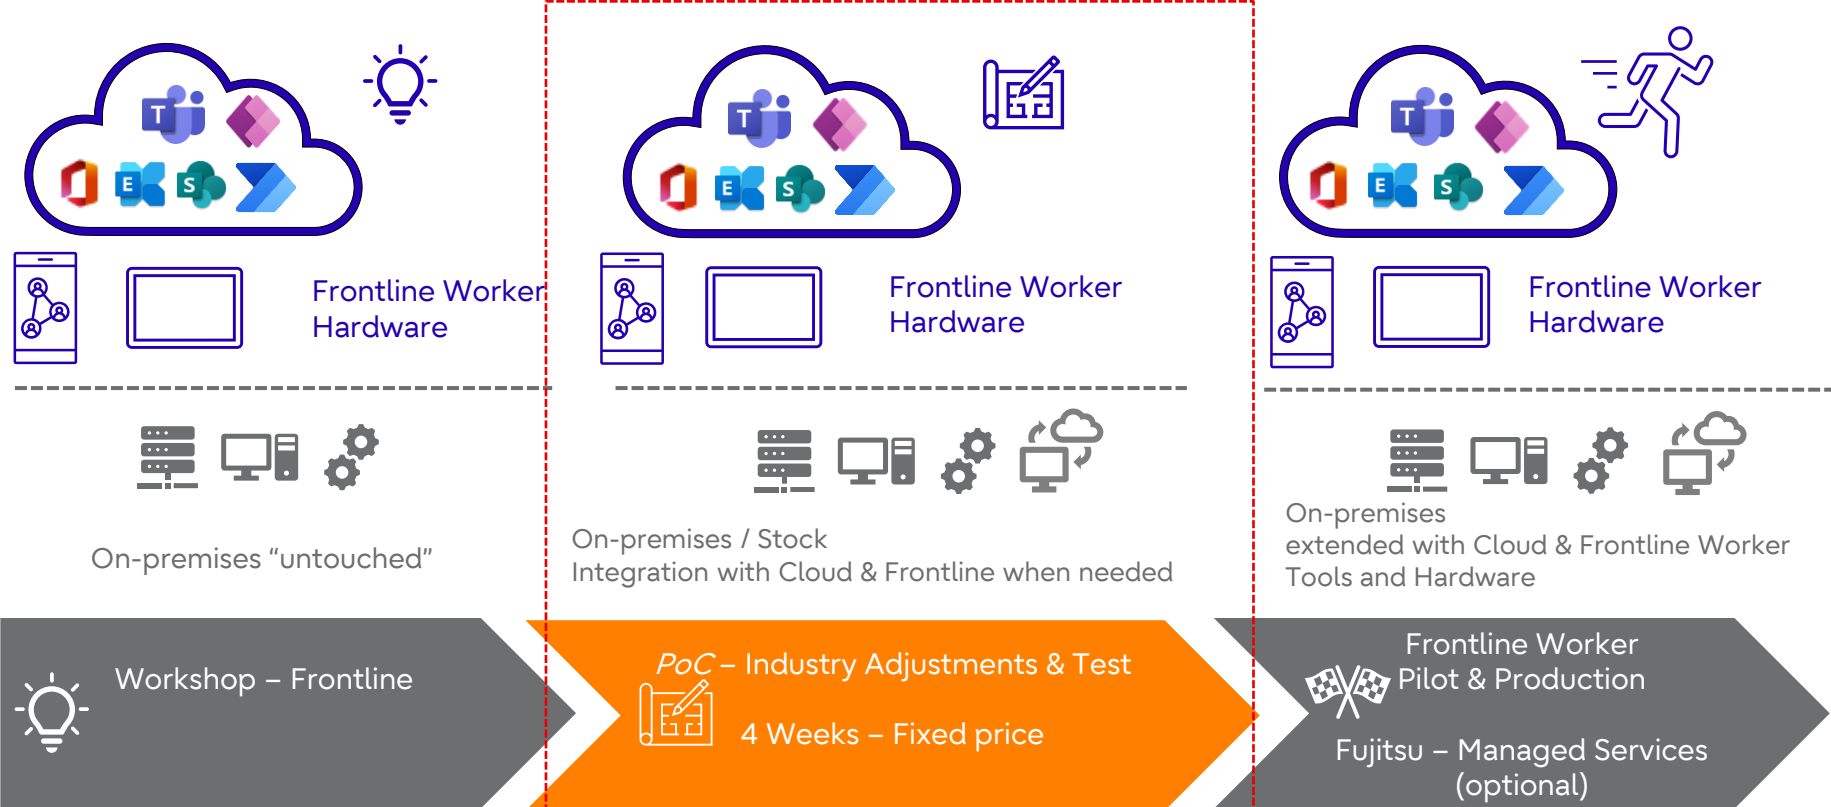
Frontline Worker Hardware

On-premises “untouched”

Frontline Worker Hardware

On-premises / Stock
Integration with Cloud & Frontline when needed

Frontline Worker Hardware

On-premises
extended with Cloud & Frontline Worker Tools and Hardware

Workshop – Frontline

PoC – Industry Adjustments & Test

4 Weeks – Fixed price

Frontline Worker
Pilot & Production

Fujitsu – Managed Services (optional)